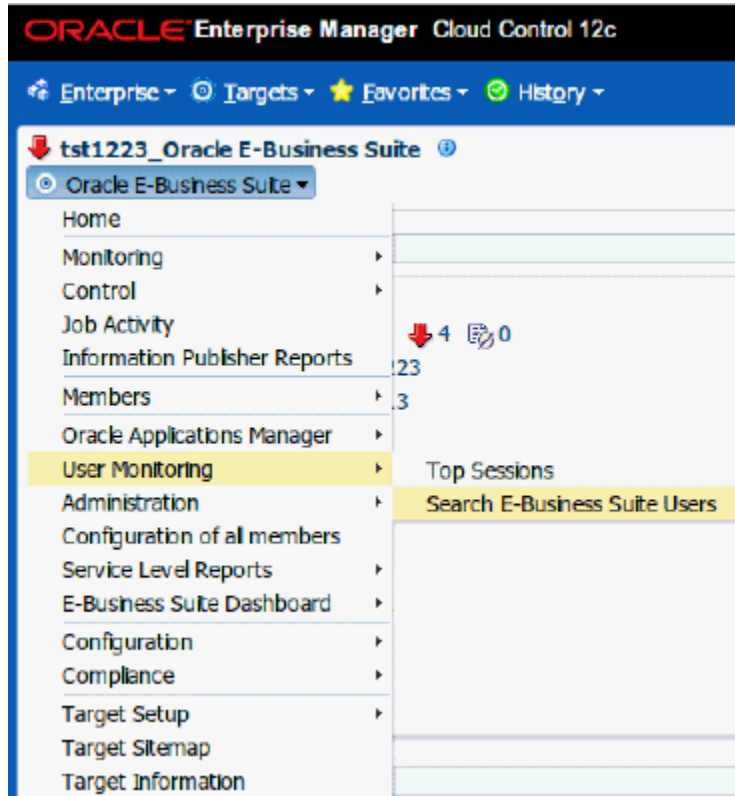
ORACLE Enterprise Manager Cloud Control 12c

Enterprise ▾ Targets ▾ Favorites ▾ History ▾

tst1223_Oracle E-Business Suite

Oracle E-Business Suite ▾

Home
Monitoring
Control
Job Activity
Information Publisher Reports
Members
Oracle Applications Manager
User Monitoring
Administration
Configuration of all members
Service Level Reports
E-Business Suite Dashboard
Configuration
Compliance
Target Setup
Target Sitemap
Target Information

4 0
223
13

Top Sessions
Search E-Business Suite Users